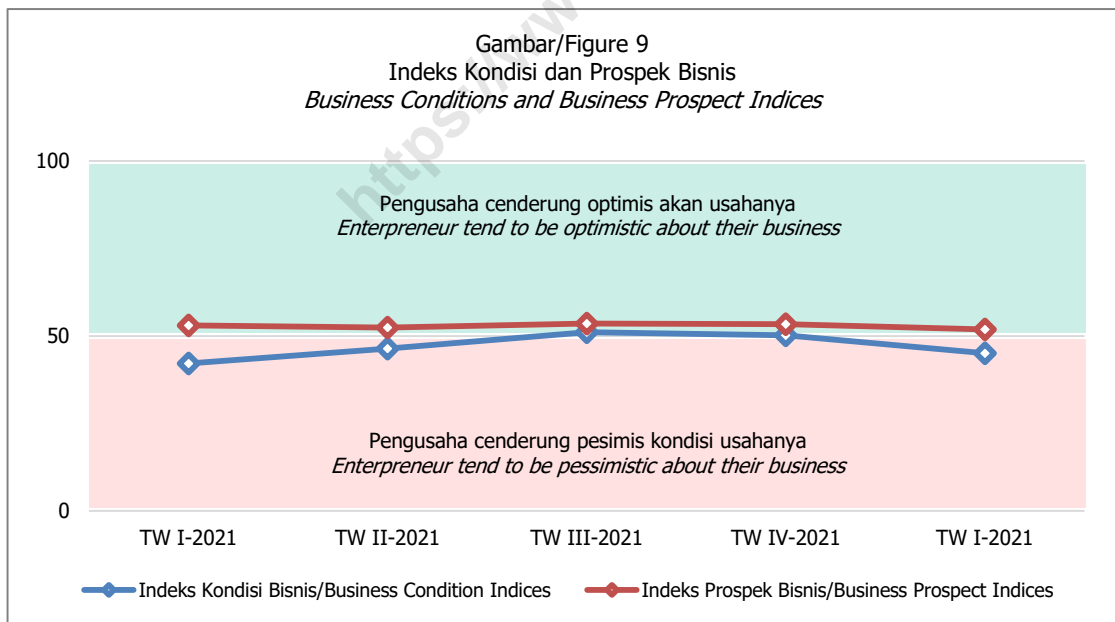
Gambar/Figure 9
Indeks Kondisi dan Prospek Bisnis
*Business Conditions and Business Prospect Indices*

https://w

100

Pengusaha cenderung optimis akan usahanya
*Enterpreneur tend to be optimistic about their business*

50

Pengusaha cenderung pesimis kondisi usahanya
*Enterpreneur tend to be pessimistic about their business*

0

TW I-2021 TW II-2021 TW III-2021 TW IV-2021 TW I-2021

Indeks Kondisi Bisnis/Business Condition Indices
Indeks Prospek Bisnis/Business Prospect Indices